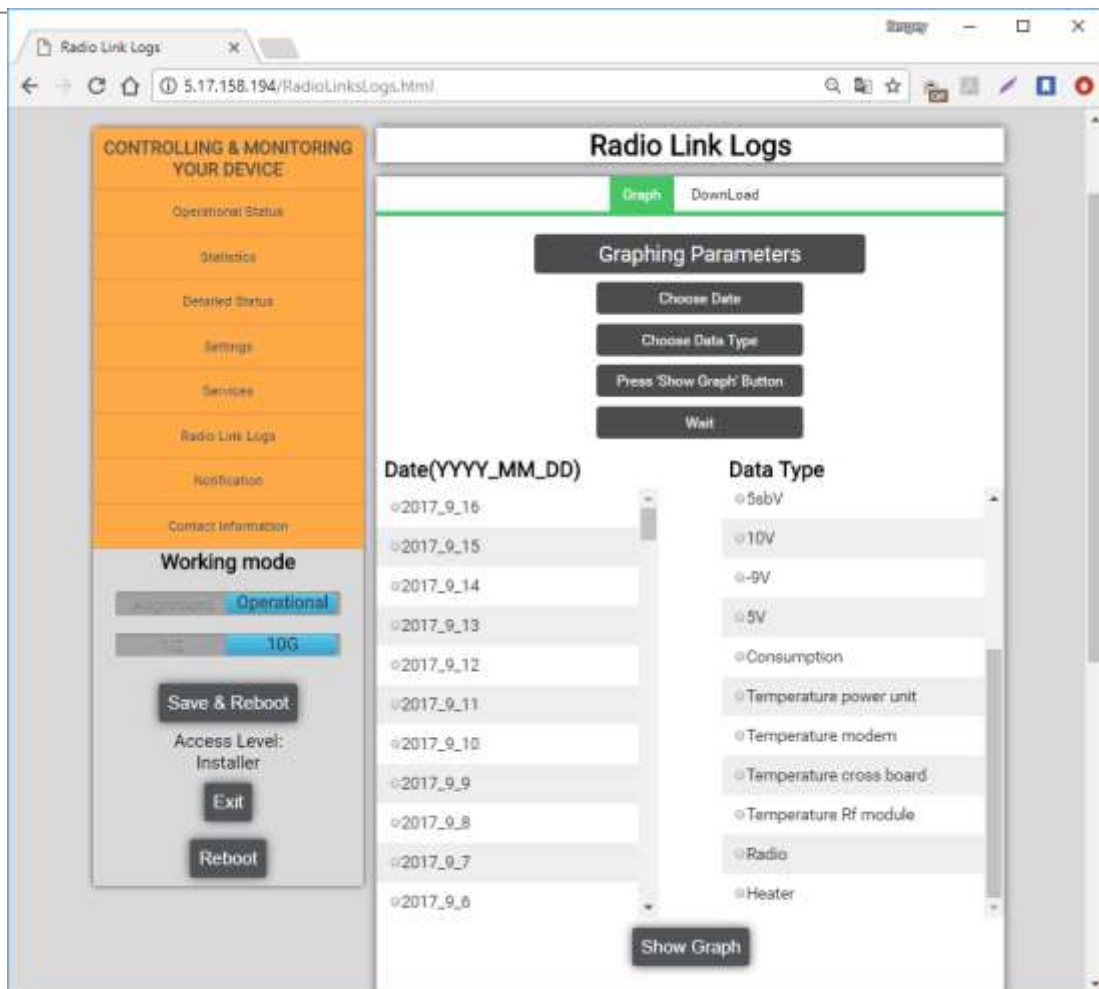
Radio Link Logs ×

Sergey

5.17.158.194/RadioLinksLogs.html

CONTROLLING & MONITORING YOUR DEVICE

Operational Status

Statistics

Detailed Status

Settings

Services

Radio Link Logs

Notification

Contact Information

Working mode

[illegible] Operational

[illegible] 10G

Save & Reboot

Access Level: Installer

Exit

Reboot

Radio Link Logs

Graph DownLoad

Graphing Parameters

Choose Date

Choose Data Type

Press 'Show Graph' Button

Wait

Date(YYYY_MM_DD)

2017_9_16
2017_9_15
2017_9_14
2017_9_13
2017_9_12
2017_9_11
2017_9_10
2017_9_9
2017_9_8
2017_9_7
2017_9_6

Data Type

5sbV
10V
-9V
5V
Consumption
Temperature power unit
Temperature modem
Temperature cross board
Temperature Rf module
Radio
Heater

Show Graph